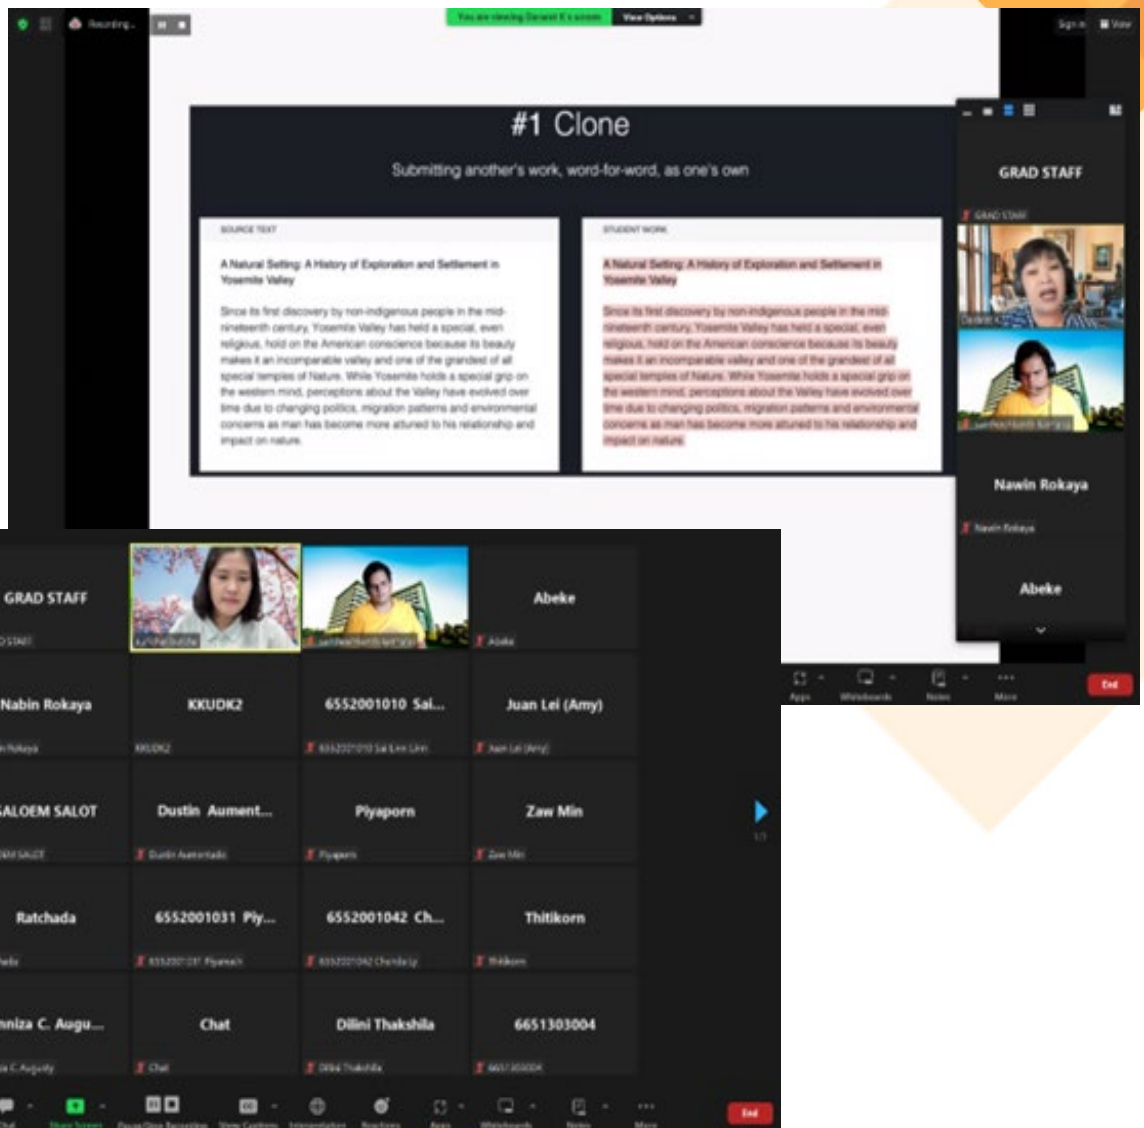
Recording...

You are viewing Sarani K's screen View Options

#1 Clone

Submitting another's work, word-for-word, as one's own

SOURCE TEXT

A Natural Setting: A History of Exploration and Settlement in Yosemite Valley

Since its first discovery by non-indigenous people in the mid-nineteenth century, Yosemite Valley has held a special, even religious, hold on the American conscience because its beauty makes it an incomparable valley and one of the grandest of all special temples of Nature. While Yosemite holds a special grip on the western mind, perceptions about the Valley have evolved over time due to changing politics, migration patterns and environmental concerns as man has become more attuned to his relationship and impact on nature.

STUDENT WORK

A Natural Setting: A History of Exploration and Settlement in Yosemite Valley

Since its first discovery by non-indigenous people in the mid-nineteenth century, Yosemite Valley has held a special, even religious, hold on the American conscience because its beauty makes it an incomparable valley and one of the grandest of all special temples of Nature. While Yosemite holds a special grip on the western mind, perceptions about the Valley have evolved over time due to changing politics, migration patterns and environmental concerns as man has become more attuned to his relationship and impact on nature.

GRAD STAFF
GRAD STAFF
Nawin Rokaya
Nawin Rokaya
Abeke

Apps Whiteboards Notes More End

GRAD STAFF
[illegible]
Abeke
Abeke
Nabin Rokaya
KKUDK2
KKUDK2
6552001010 Sai...
Juan Lei (Amy)
Juan Lei (Amy)
SALOEM SALOT
Dustin Aument...
Dustin Aumentado
Piyaporn
Piyaporn
Zaw Min
Zaw Min
Ratchada
6552001031 Piy...
6552001042 Ch...
Thitikorn
Thitikorn
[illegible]nniza C. Augu...
Chat
Chat
Dilini Thakshila
Dilini Thakshila
6651303004

Chat Share Screen Pause/Stop Recording View Captions Interpretation Reactions Apps Whiteboards Notes More End